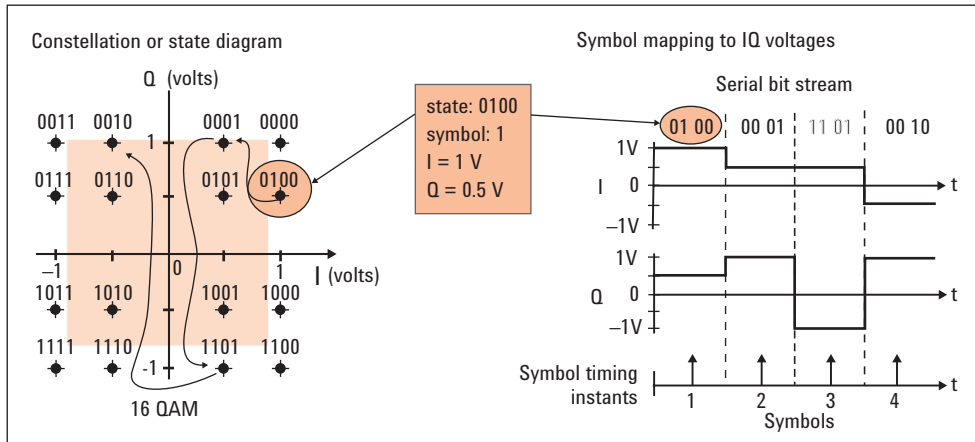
Constellation or state diagram

Q (volts)

0011 0010 0001 0000

1

0111 0110 0101 0100

–1 0 1 I (volts)

1011 1010 1001 1000

1111 1110 1101 1100

-1

16 QAM

state: 0100
symbol: 1
I = 1 V
Q = 0.5 V

Symbol mapping to IQ voltages

Serial bit stream

01 00 00 01 11 01 00 10

1V
I 0 t
–1V

1V
Q 0 t
–1V

Symbol timing instants t

1 2 3 4
Symbols